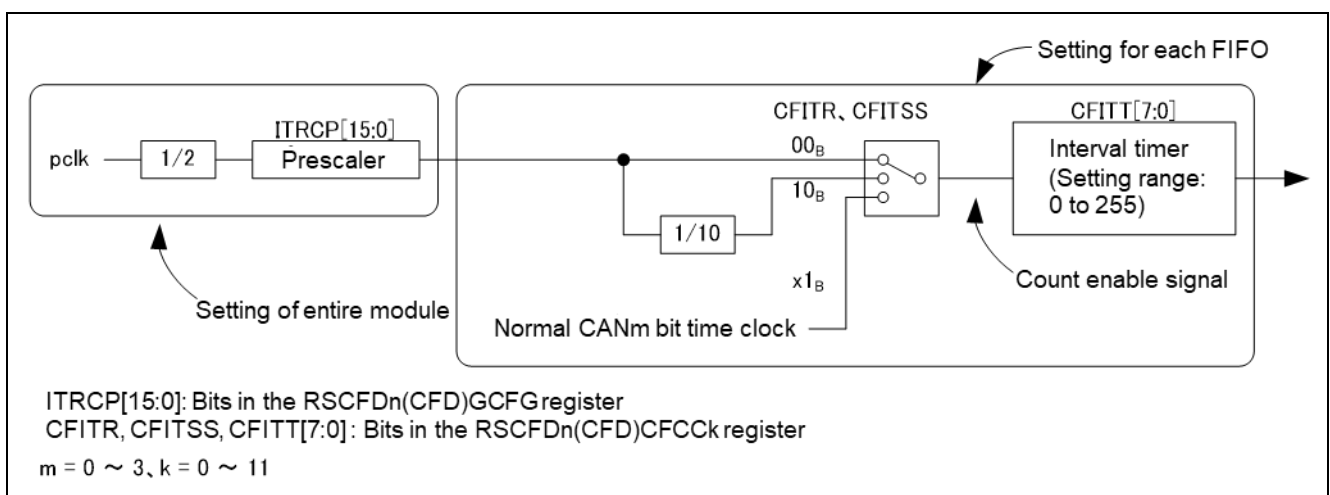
Setting for each FIFO

ITRCP[15:0]

pclk

1/2

Prescaler

CFITR、CFITSS

$00_B$

$10_B$

1/10

$x1_B$

CFITT[7:0]

Interval timer (Setting range: 0 to 255)

Count enable signal

Setting of entire module

Normal CANm bit time clock

ITRCP[15:0]: Bits in the RSCFDn(CFD)GCFG register
CFITR, CFITSS, CFITT[7:0] : Bits in the RSCFDn(CFD)CFCCk register

m = 0 ～ 3、k = 0 ～ 11